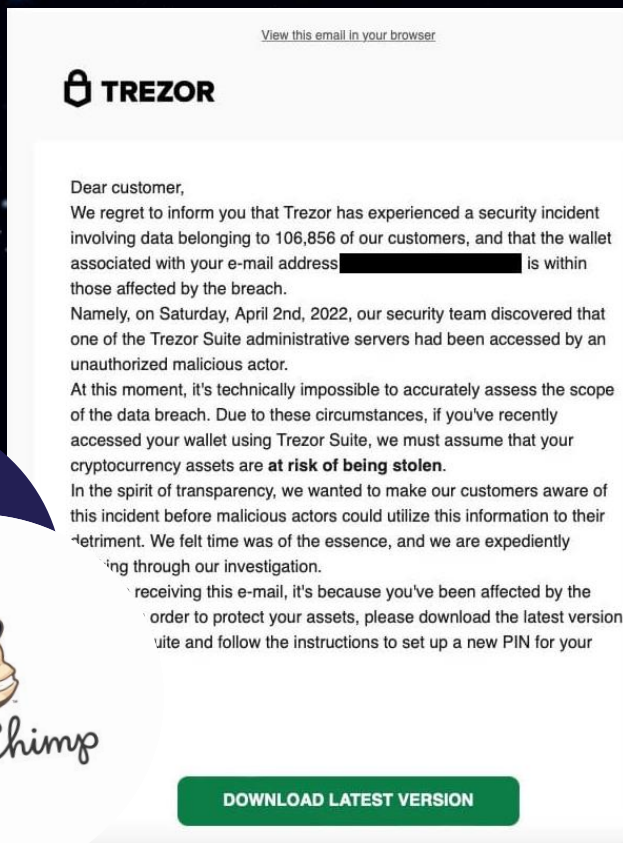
View this email in your browser

TREZOR

Dear customer,
We regret to inform you that Trezor has experienced a security incident involving data belonging to 106,856 of our customers, and that the wallet associated with your e-mail address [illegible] is within those affected by the breach.
Namely, on Saturday, April 2nd, 2022, our security team discovered that one of the Trezor Suite administrative servers had been accessed by an unauthorized malicious actor.
At this moment, it's technically impossible to accurately assess the scope of the data breach. Due to these circumstances, if you've recently accessed your wallet using Trezor Suite, we must assume that your cryptocurrency assets are **at risk of being stolen**.
In the spirit of transparency, we wanted to make our customers aware of this incident before malicious actors could utilize this information to their detriment. We felt time was of the essence, and we are expediently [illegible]ing through our investigation.
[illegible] receiving this e-mail, it's because you've been affected by the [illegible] order to protect your assets, please download the latest version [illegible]uite and follow the instructions to set up a new PIN for your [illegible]

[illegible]himp

DOWNLOAD LATEST VERSION